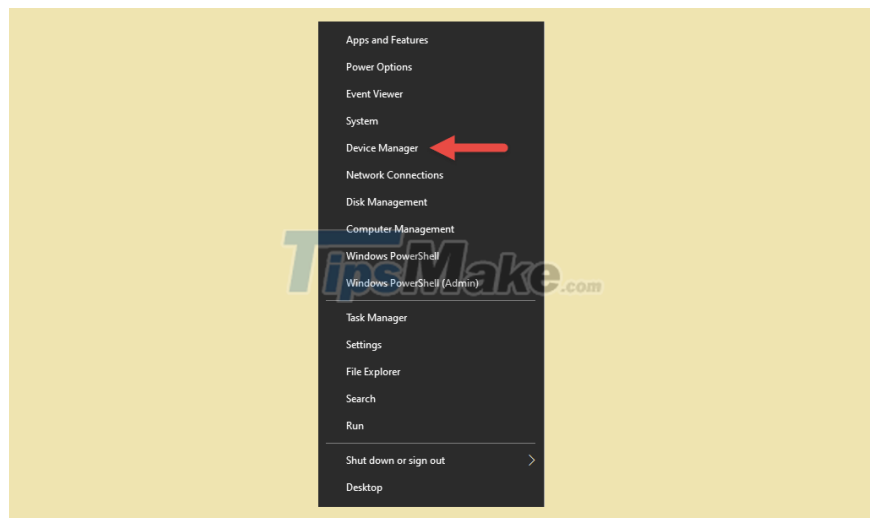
Apps and Features
Power Options
Event Viewer
System
Device Manager
Network Connections
Disk Management
Computer Management
Windows PowerShell
Windows PowerShell (Admin)

TipsMake.com

Task Manager
Settings
File Explorer
Search
Run

Shut down or sign out
Desktop